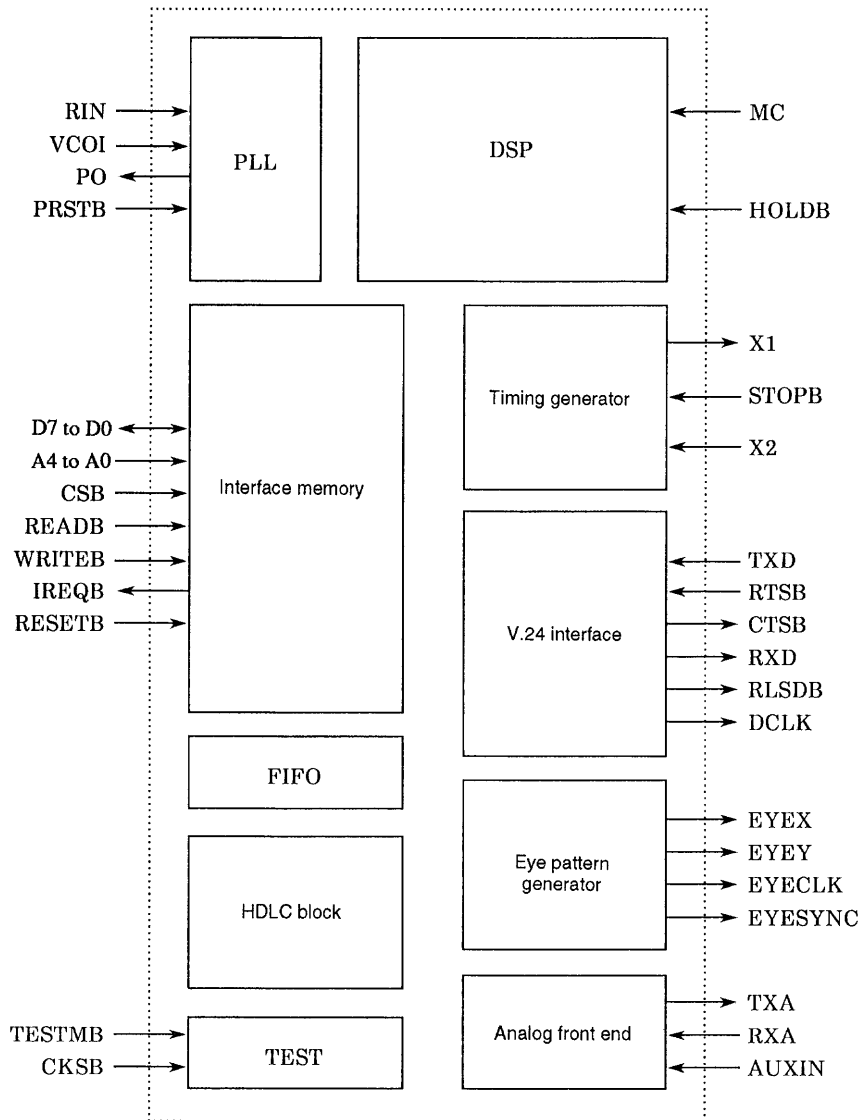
RIN
VCOI
PO
PRSTB
PLL
DSP
MC
HOLDB
X1
Timing generator
STOPB
X2
D7 to D0
A4 to A0
CSB
READB
WRITEB
IREQB
RESETB
Interface memory
V.24 interface
TXD
RTSB
CTSB
RXD
RLSDB
DCLK
FIFO
Eye pattern generator
EYEX
EYEY
EYECLK
EYESYNC
HDLC block
Analog front end
TXA
RXA
AUXIN
TESTMB
CKSB
TEST